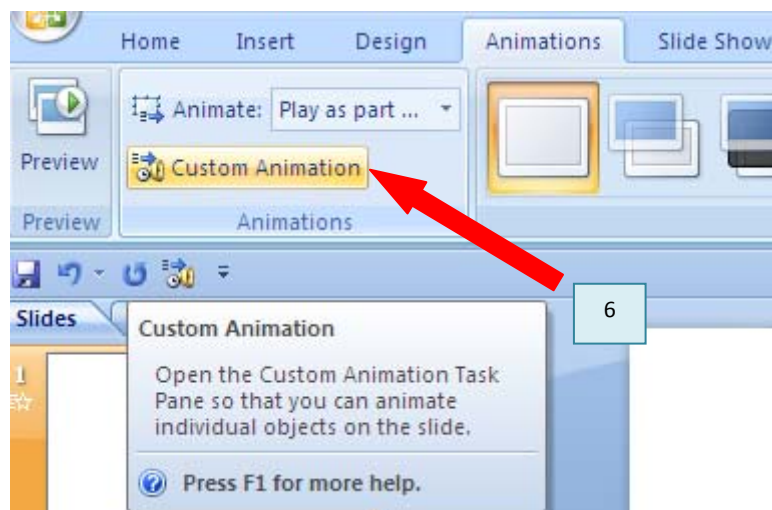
Home Insert Design Animations Slide Show

Preview

Animate: Play as part ...

Custom Animation

Preview

Animations

Slides

1

6

Custom Animation

Open the Custom Animation Task Pane so that you can animate individual objects on the slide.

Press F1 for more help.